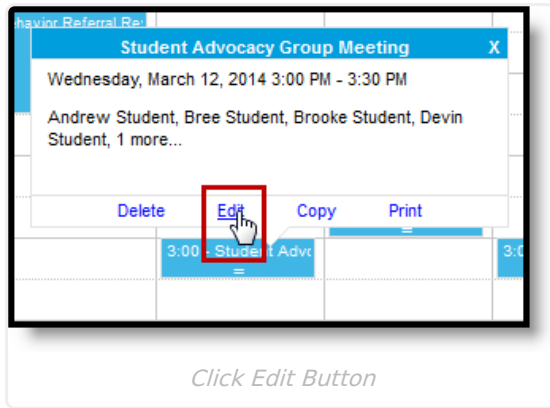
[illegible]havior Referral Re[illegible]

Student Advocacy Group Meeting X

Wednesday, March 12, 2014 3:00 PM - 3:30 PM

Andrew Student, Bree Student, Brooke Student, Devin Student, 1 more...

Delete Edit Copy Print

3:00 - Student Advo
=

=

Click Edit Button